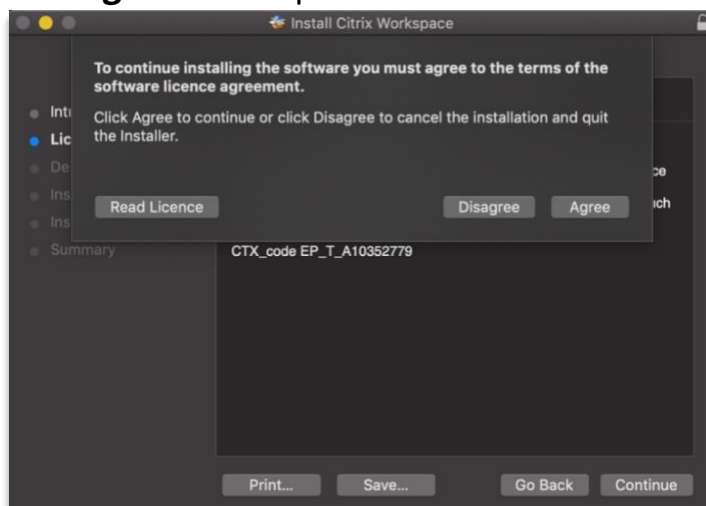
Install Citrix Workspace

To continue installing the software you must agree to the terms of the software licence agreement.

Click Agree to continue or click Disagree to cancel the installation and quit the Installer.

Read Licence

Disagree

Agree

Int
Lic
De
Ins
Ins
Summary

ce
ch

CTX_code EP_T_A10352779

Print...

Save...

Go Back

Continue